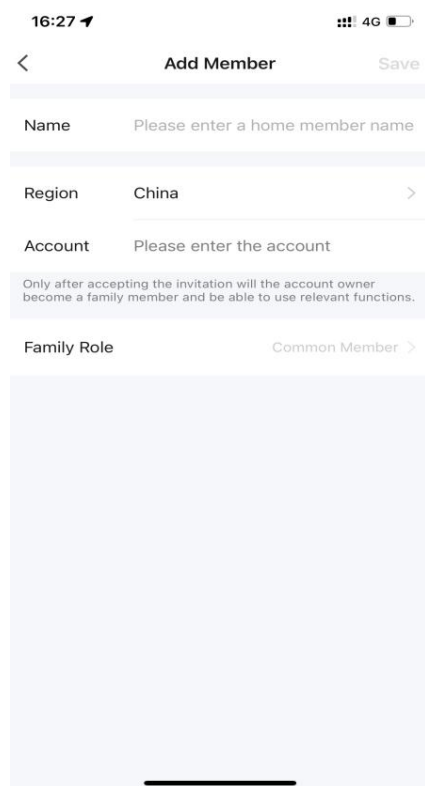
16:27

4G

<

Add Member

Save

Name

Please enter a home member name

Region

China

>

Account

Please enter the account

Only after accepting the invitation will the account owner become a family member and be able to use relevant functions.

Family Role

Common Member >